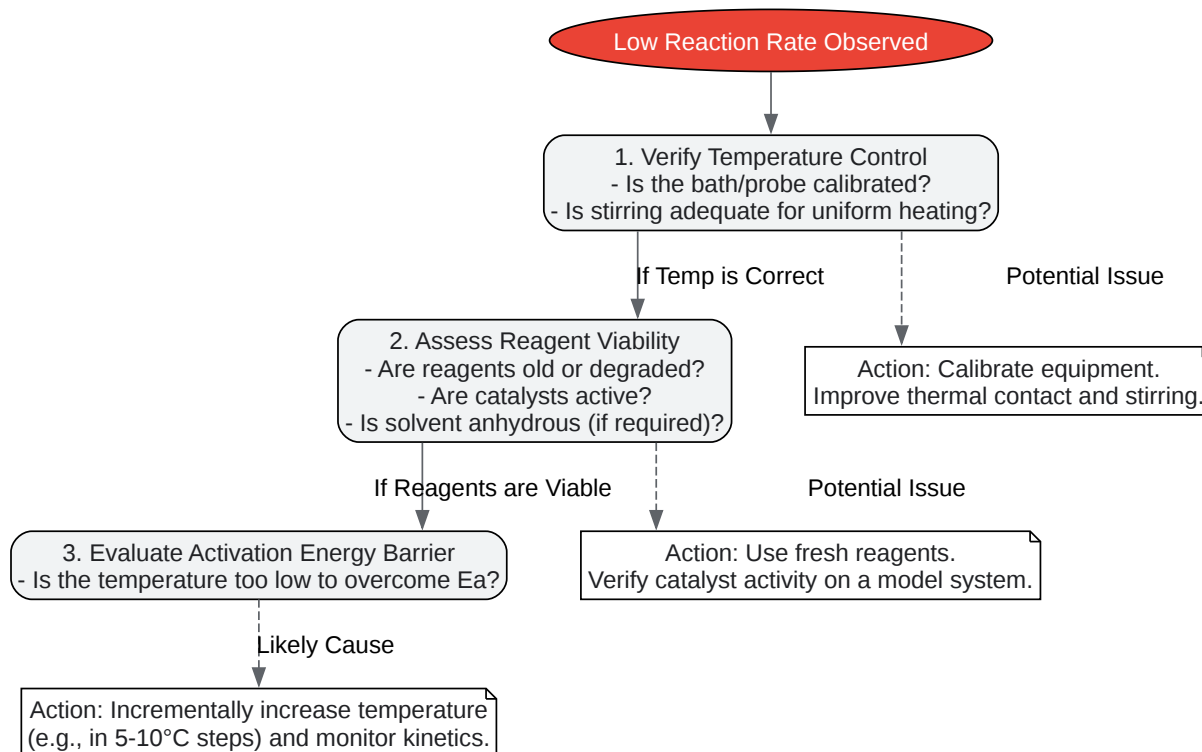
Low Reaction Rate Observed

1. Verify Temperature Control
- Is the bath/probe calibrated?
- Is stirring adequate for uniform heating?

If Temp is Correct

Potential Issue

2. Assess Reagent Viability
- Are reagents old or degraded?
- Are catalysts active?
- Is solvent anhydrous (if required)?

Action: Calibrate equipment.
Improve thermal contact and stirring.

If Reagents are Viable

Potential Issue

3. Evaluate Activation Energy Barrier
- Is the temperature too low to overcome Ea?

Action: Use fresh reagents.
Verify catalyst activity on a model system.

Likely Cause

Action: Incrementally increase temperature
(e.g., in 5-10°C steps) and monitor kinetics.